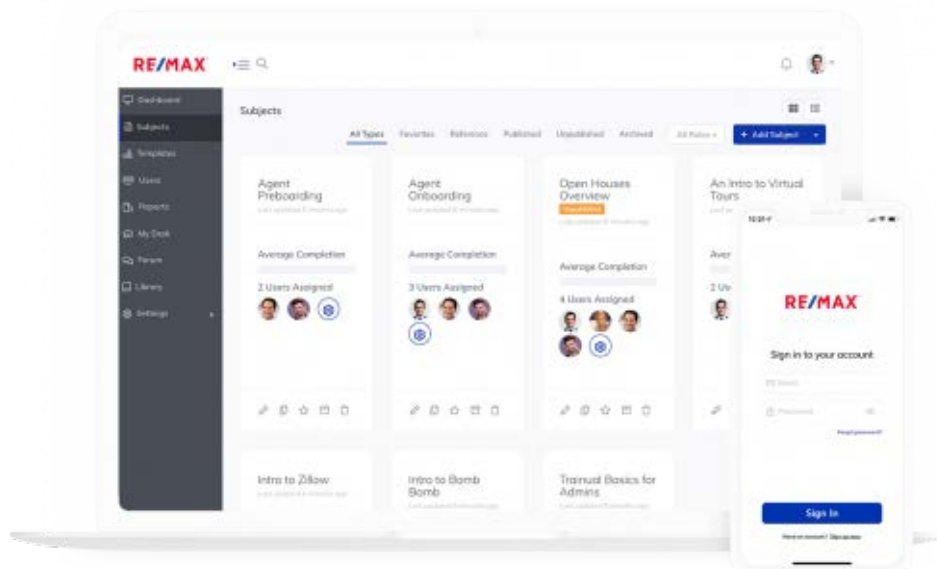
RE/MAX

Dashboard
Subjects
Templates
Users
Reports
My Desk
Forum
Library
Settings

Subjects

All Types Favorites Reference Published Unpublished Archived All Roles + Add Subject

Agent Preboarding
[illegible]
Average Completion
2 Users Assigned

Agent Onboarding
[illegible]
Average Completion
3 Users Assigned

Open Houses Overview
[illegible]
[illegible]
Average Completion
4 Users Assigned

An Intro to Virtual Tours
Aver
2 Us

Intro to Zillow
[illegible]

Intro to Bomb Bomb
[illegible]

Trainual Basics for Admins
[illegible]

12:01

RE/MAX

Sign in to your account

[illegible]
Password
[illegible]

Sign In

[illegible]